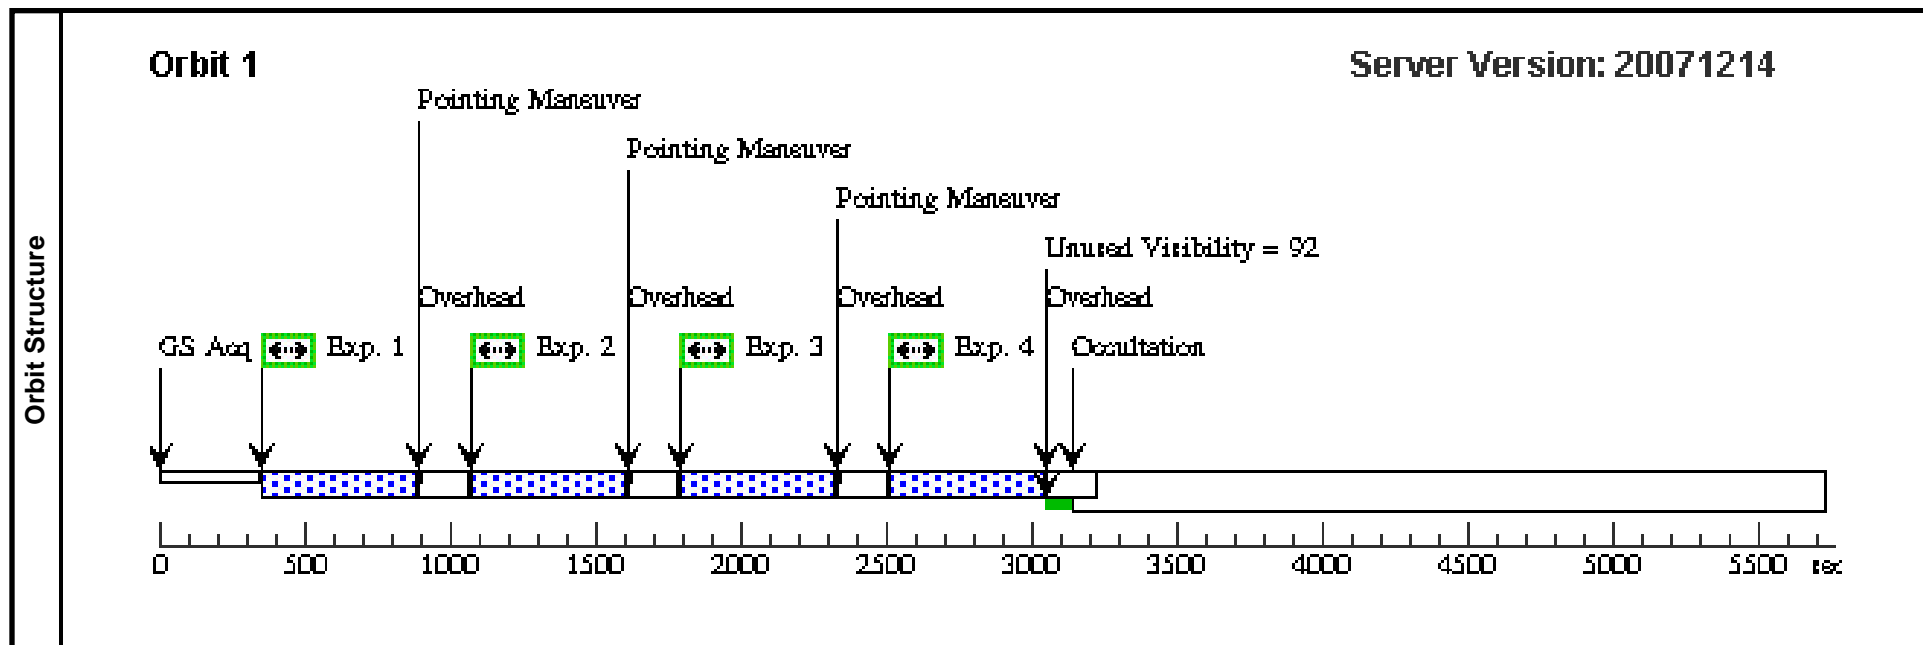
Orbit Structure

Orbit 1

Server Version: 20071214

Pointing Maneuver

Pointing Maneuver

Pointing Maneuver

Unused Visibility = 92

Overhead

Overhead

Overhead

Overhead

GS Acq

Exp. 1

Exp. 2

Exp. 3

Exp. 4

Occultation

0 500 1000 1500 2000 2500 3000 3500 4000 4500 5000 5500 sec